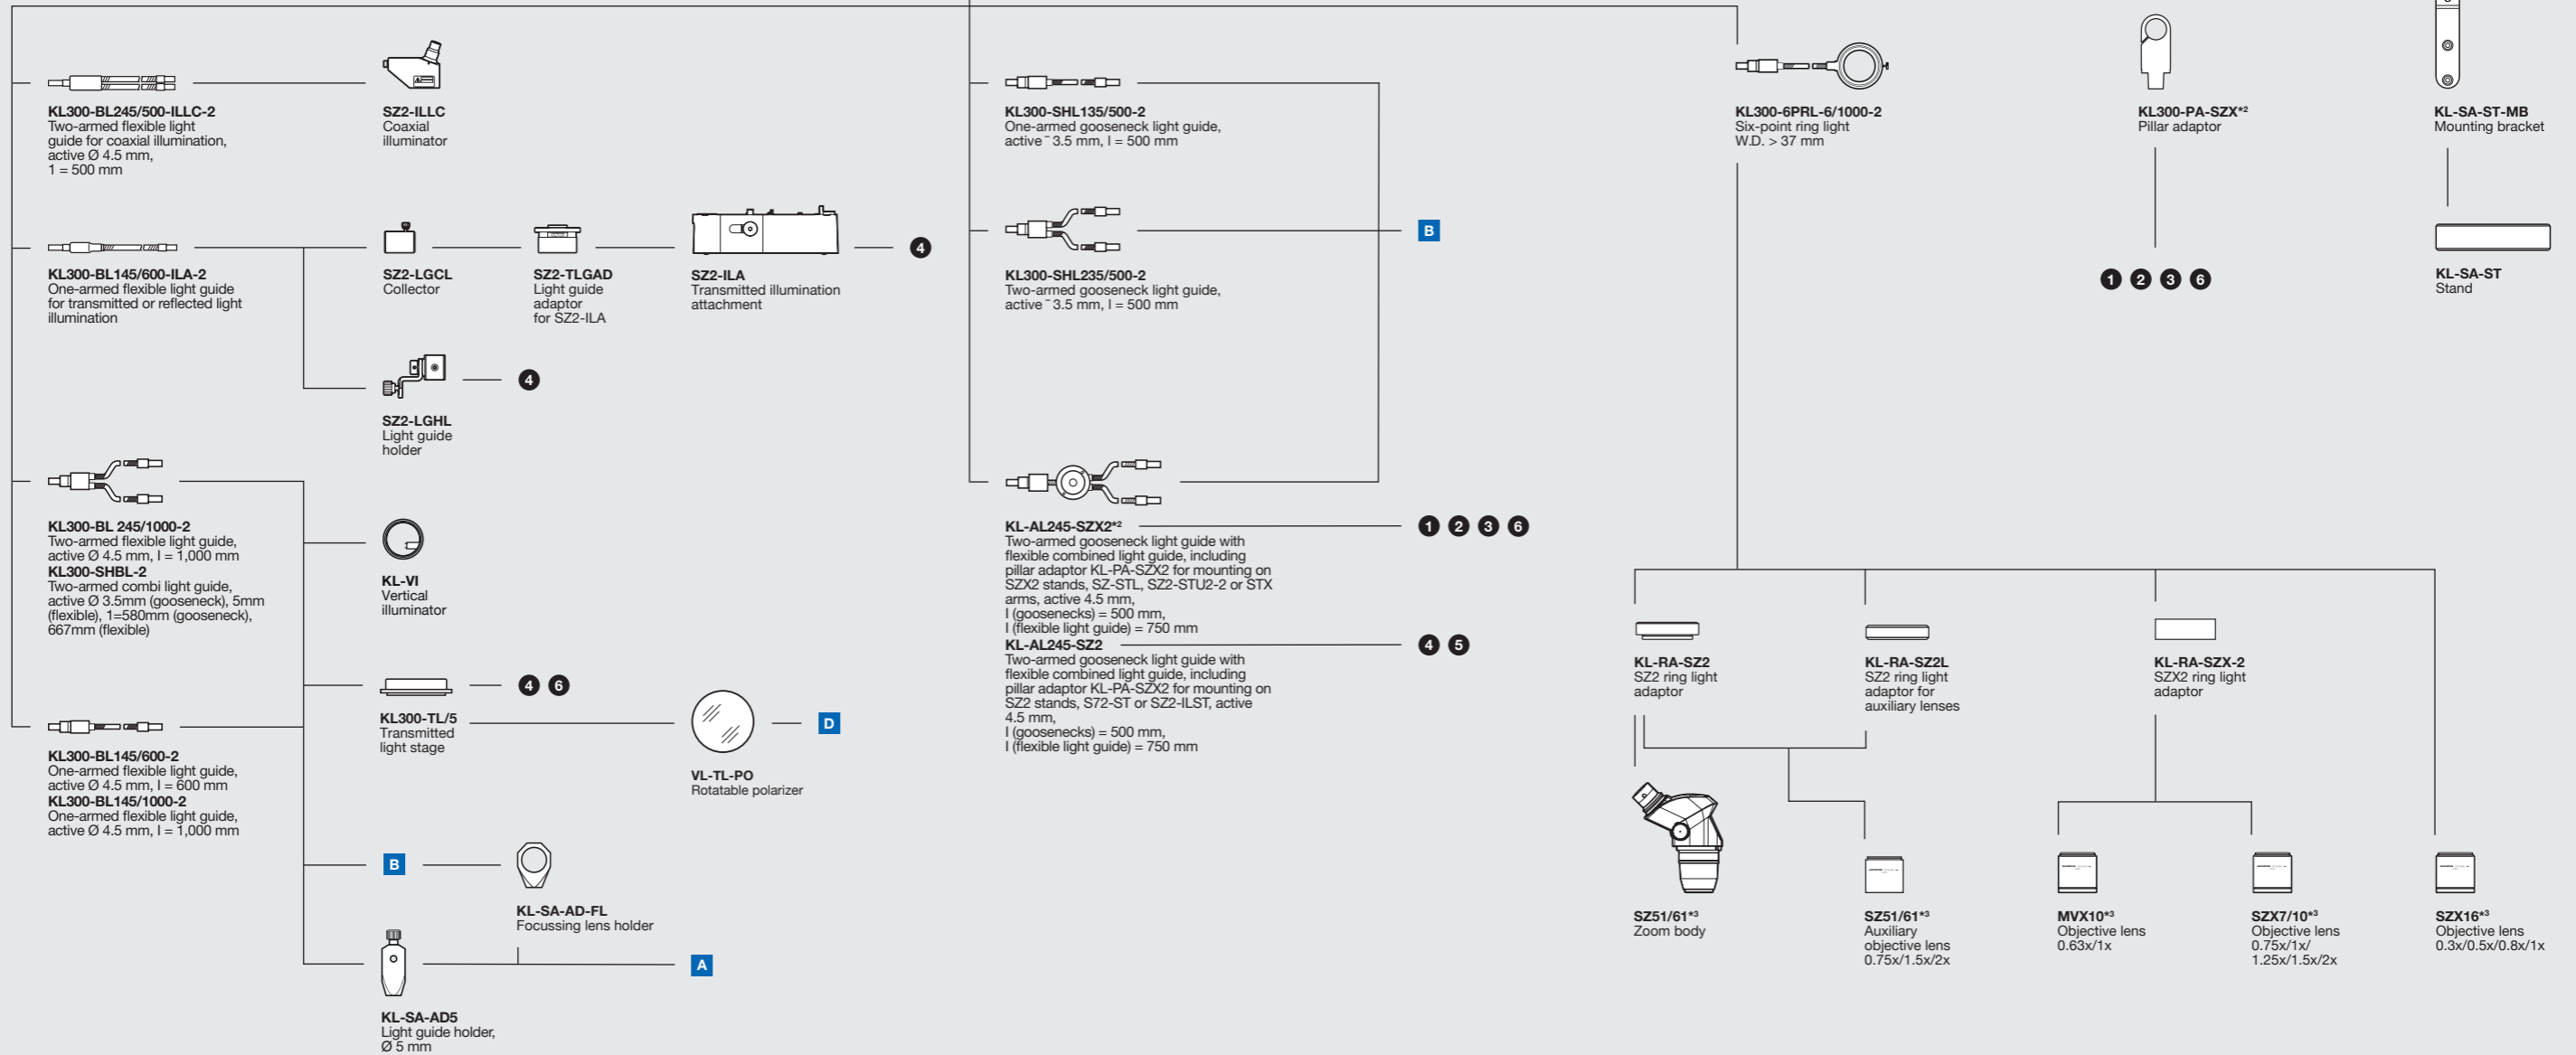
KL300-BL245/500-ILLC-2
Two-armed flexible light guide for coaxial illumination, active Ø 4.5 mm, 1 = 500 mm

SZ2-ILLC
Coaxial illuminator

KL300-BL145/600-ILA-2
One-armed flexible light guide for transmitted or reflected light illumination

SZ2-LGCL
Collector

SZ2-TLGAD
Light guide adaptor for SZ2-ILA

SZ2-ILA
Transmitted illumination attachment

4

SZ2-LGHL
Light guide holder

4

KL300-BL 245/1000-2
Two-armed flexible light guide, active Ø 4.5 mm, l = 1,000 mm
KL300-SHBL-2
Two-armed combi light guide, active Ø 3.5mm (gooseneck), 5mm (flexible), 1=580mm (gooseneck), 667mm (flexible)

KL-VI
Vertical illuminator

KL300-TL/5
Transmitted light stage

4 6

VL-TL-PO
Rotatable polarizer

D

KL300-BL145/600-2
One-armed flexible light guide, active Ø 4.5 mm, l = 600 mm
KL300-BL145/1000-2
One-armed flexible light guide, active Ø 4.5 mm, l = 1,000 mm

B

KL-SA-AD-FL
Focussing lens holder

A

KL-SA-AD5
Light guide holder, Ø 5 mm

KL300-SHL135/500-2
One-armed gooseneck light guide, active ¯ 3.5 mm, l = 500 mm

B

KL300-SHL235/500-2
Two-armed gooseneck light guide, active ¯ 3.5 mm, l = 500 mm

KL-AL245-SZX2*2
Two-armed gooseneck light guide with flexible combined light guide, including pillar adaptor KL-PA-SZX2 for mounting on SZX2 stands, SZ-STL, SZ2-STU2-2 or STX arms, active 4.5 mm, l (goosenecks) = 500 mm, l (flexible light guide) = 750 mm

1 2 3 6

KL-AL245-SZ2
Two-armed gooseneck light guide with flexible combined light guide, including pillar adaptor KL-PA-SZX2 for mounting on SZ2 stands, S72-ST or SZ2-ILST, active 4.5 mm, l (goosenecks) = 500 mm, l (flexible light guide) = 750 mm

4 5

KL300-6PRL-6/1000-2
Six-point ring light W.D. > 37 mm

KL300-PA-SZX*2
Pillar adaptor

1 2 3 6

KL-SA-ST-MB
Mounting bracket

KL-SA-ST
Stand

KL-RA-SZ2
SZ2 ring light adaptor

KL-RA-SZ2L
SZ2 ring light adaptor for auxiliary lenses

KL-RA-SZX-2
SZX2 ring light adaptor

SZ51/61*3
Zoom body

SZ51/61*3
Auxiliary objective lens 0.75x/1.5x/2x

MVX10*3
Objective lens 0.63x/1x

SZX7/10*3
Objective lens 0.75x/1x/ 1.25x/1.5x/2x

SZX16*3
Objective lens 0.3x/0.5x/0.8x/1x